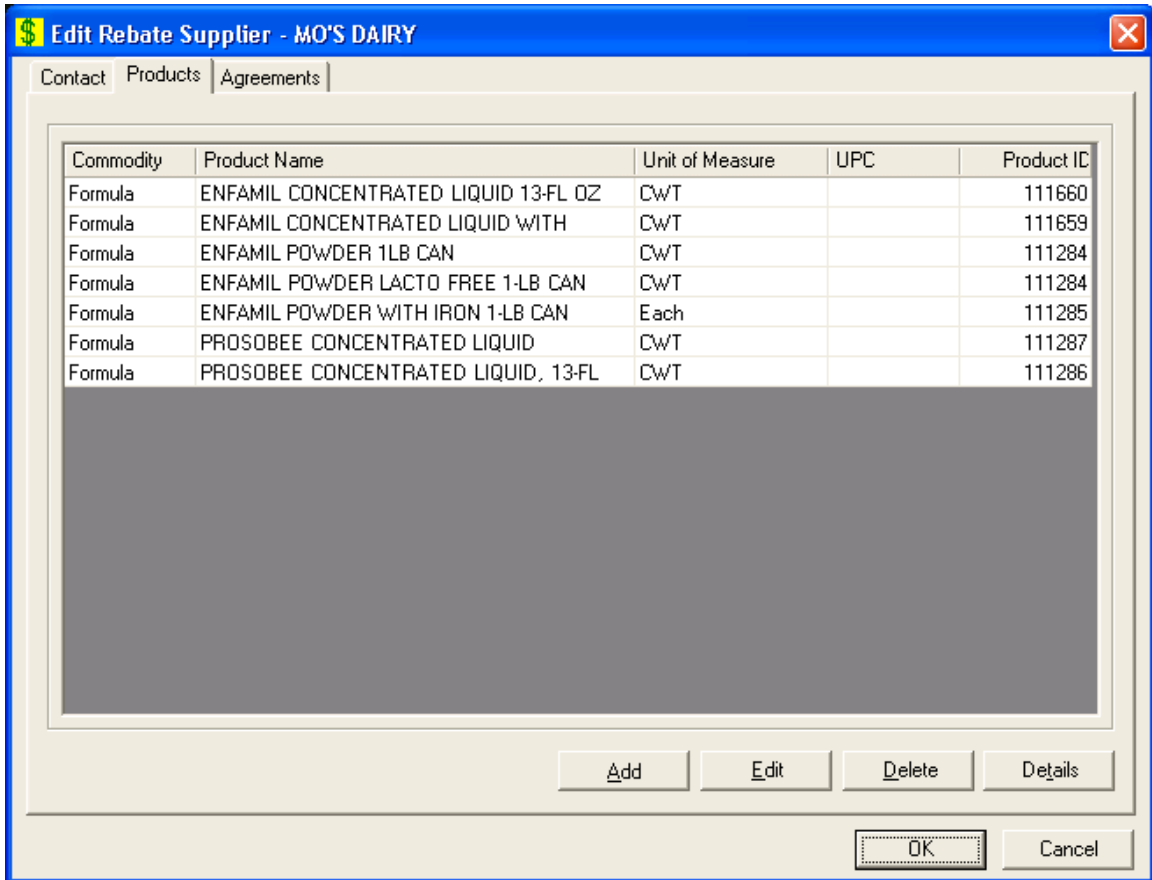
Edit Rebate Supplier - MO'S DAIRY

Contact | Products | Agreements

| Commodity | Product Name | Unit of Measure | UPC | Product ID |
|---|---|---|---|---|
| Formula | ENFAMIL CONCENTRATED LIQUID 13-FL OZ | CWT | | 111660 |
| Formula | ENFAMIL CONCENTRATED LIQUID WITH | CWT | | 111659 |
| Formula | ENFAMIL POWDER 1LB CAN | CWT | | 111284 |
| Formula | ENFAMIL POWDER LACTO FREE 1-LB CAN | CWT | | 111284 |
| Formula | ENFAMIL POWDER WITH IRON 1-LB CAN | Each | | 111285 |
| Formula | PROSOBEE CONCENTRATED LIQUID | CWT | | 111287 |
| Formula | PROSOBEE CONCENTRATED LIQUID, 13-FL | CWT | | 111286 |

Add | Edit | Delete | Details

OK | Cancel